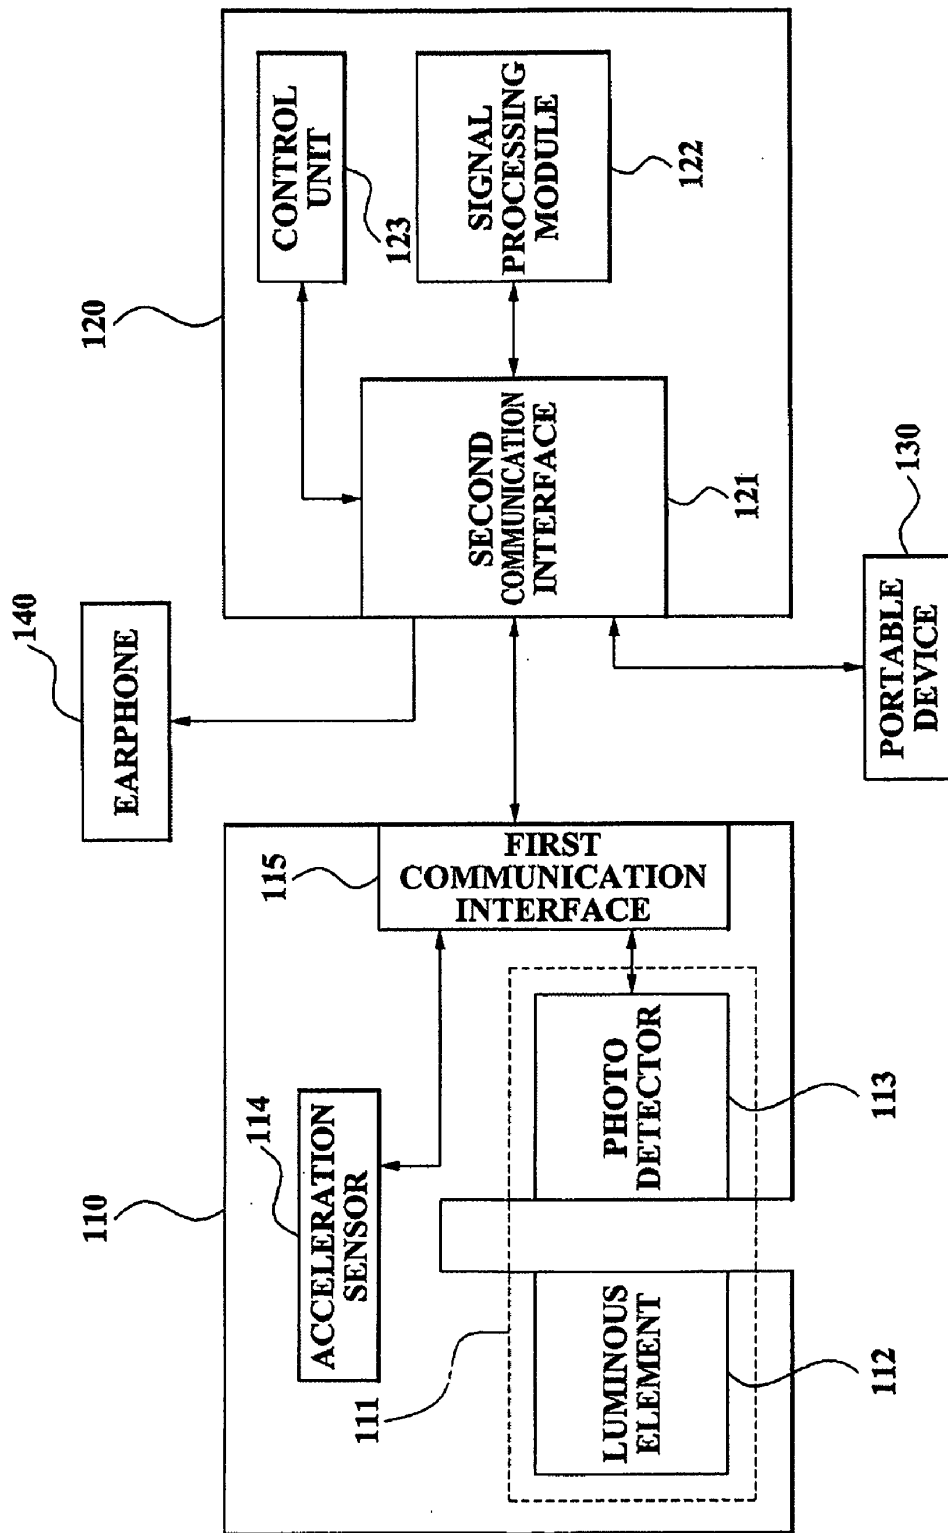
120
CONTROL UNIT
123
SIGNAL PROCESSING MODULE
122
SECOND COMMUNICATION INTERFACE
121
140
EARPHONE
130
PORTABLE DEVICE
110
115
FIRST COMMUNICATION INTERFACE
114
ACCELERATION SENSOR
PHOTO DETECTOR
113
111
LUMINOUS ELEMENT
112